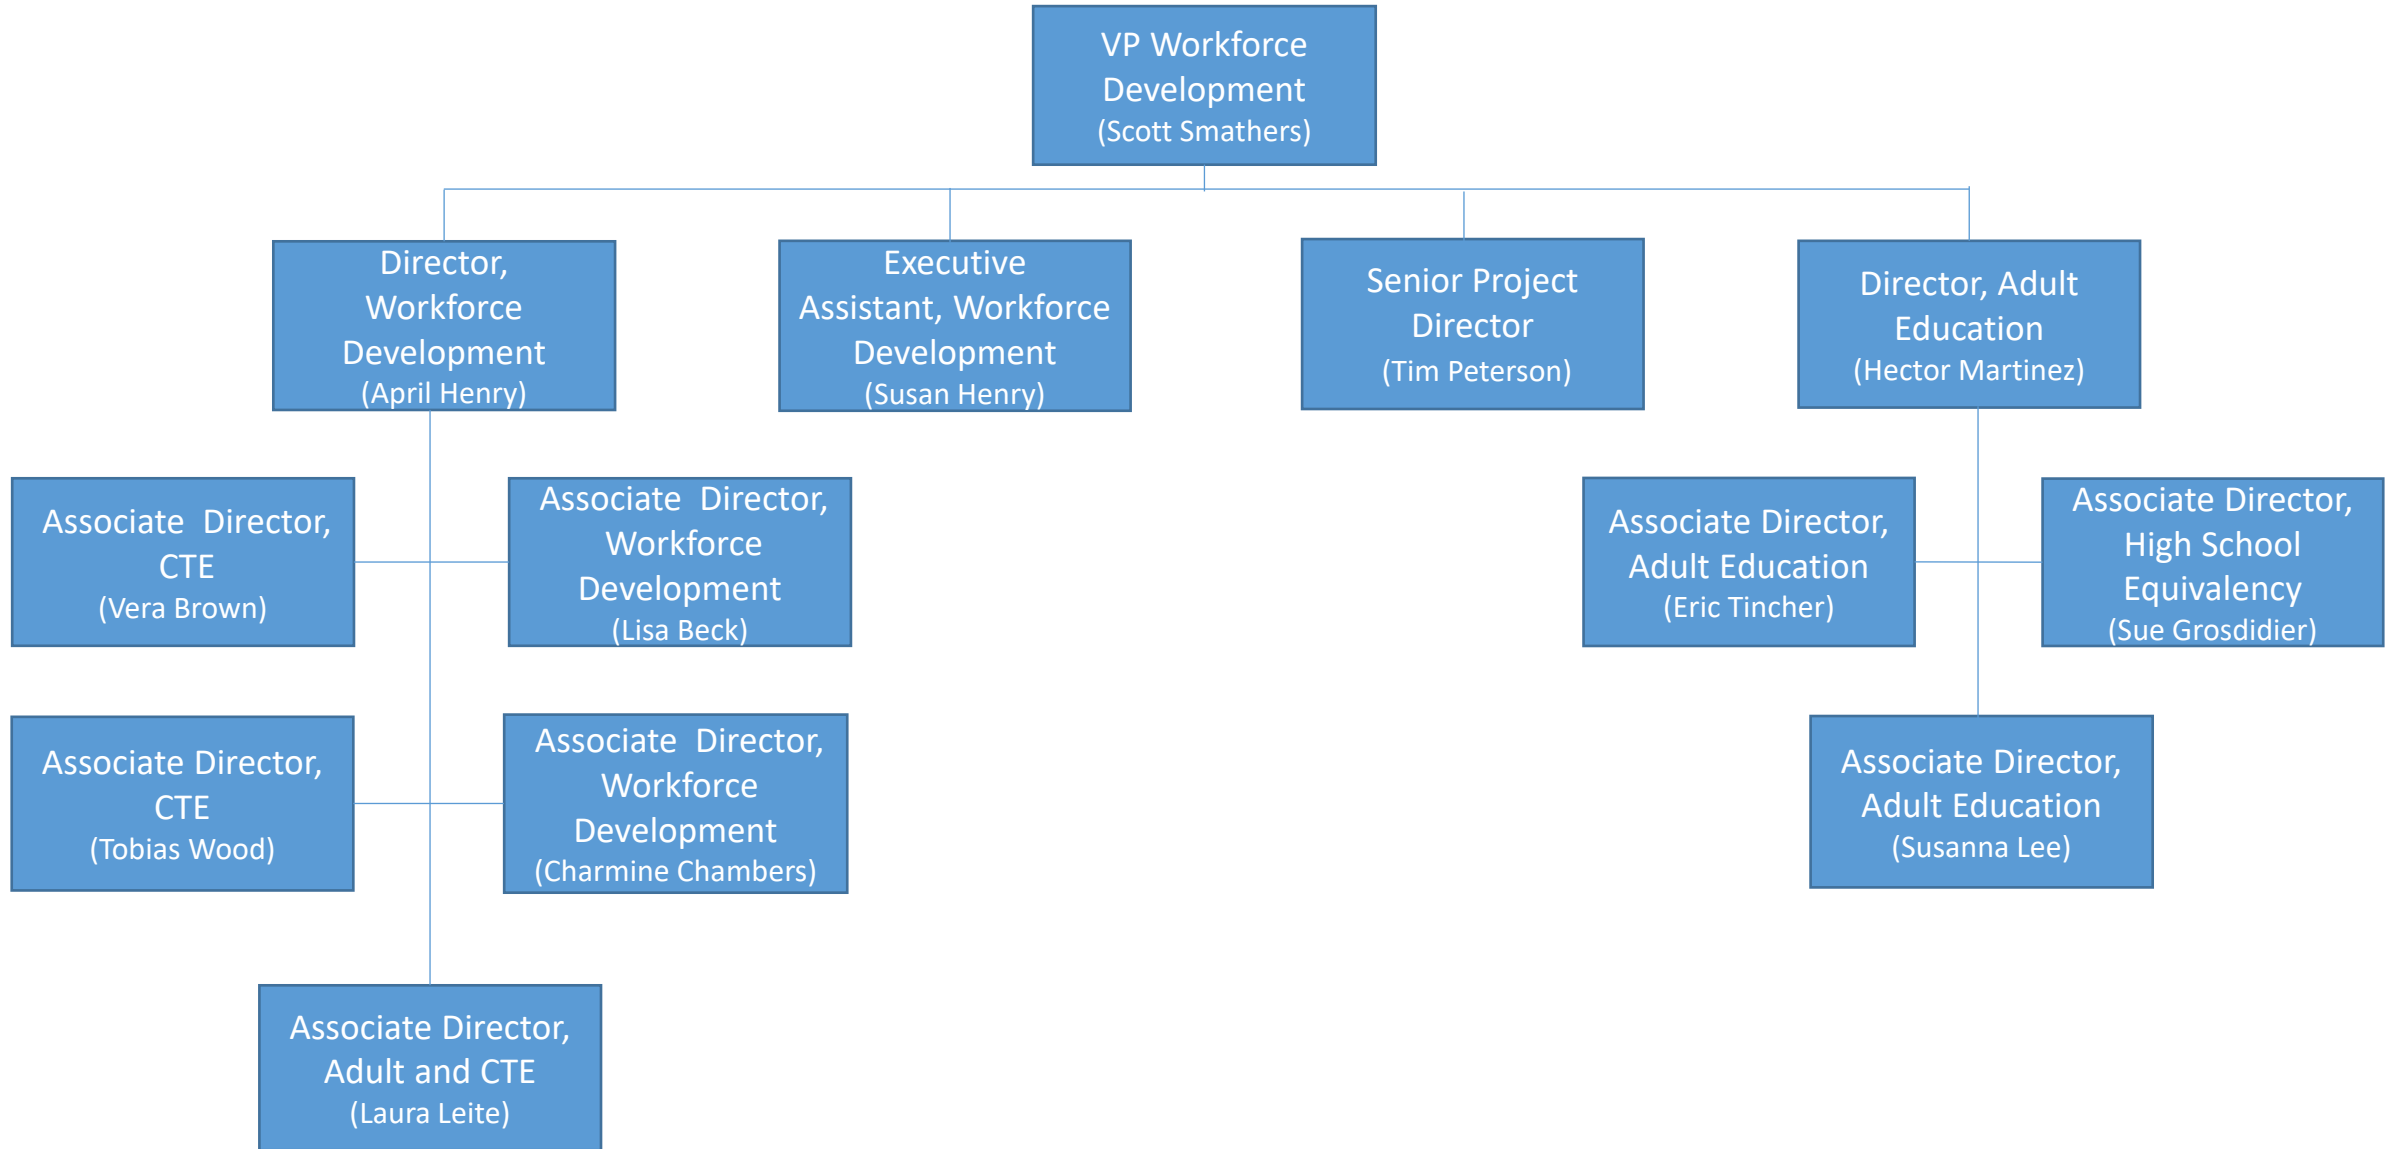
VP Workforce Development
(Scott Smathers)

Director, Workforce Development
(April Henry)

Executive Assistant, Workforce Development
(Susan Henry)

Senior Project Director
(Tim Peterson)

Director, Adult Education
(Hector Martinez)

Associate Director, CTE
(Vera Brown)

Associate Director, Workforce Development
(Lisa Beck)

Associate Director, CTE
(Tobias Wood)

Associate Director, Workforce Development
(Charmine Chambers)

Associate Director, Adult and CTE
(Laura Leite)

Associate Director, Adult Education
(Eric Tincher)

Associate Director, High School Equivalency
(Sue Grosdidier)

Associate Director, Adult Education
(Susanna Lee)